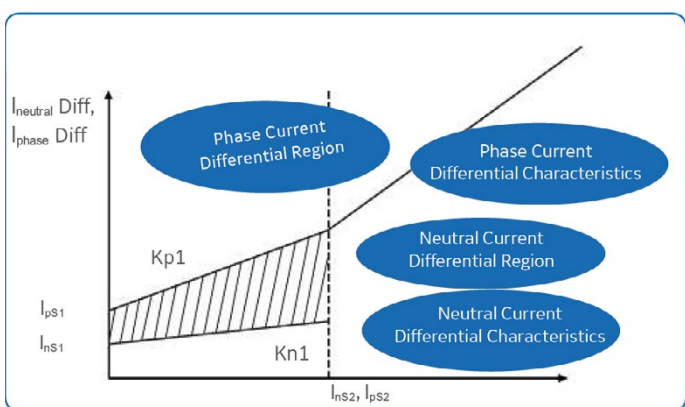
$I_{neutral}$ Diff, $I_{phase}$ Diff

Phase Current Differential Region

Phase Current Differential Characteristics

Neutral Current Differential Region

Neutral Current Differential Characteristics

Kp1

Kn1

$I_{pS1}$

$I_{nS1}$

$I_{nS2}$, $I_{pS2}$